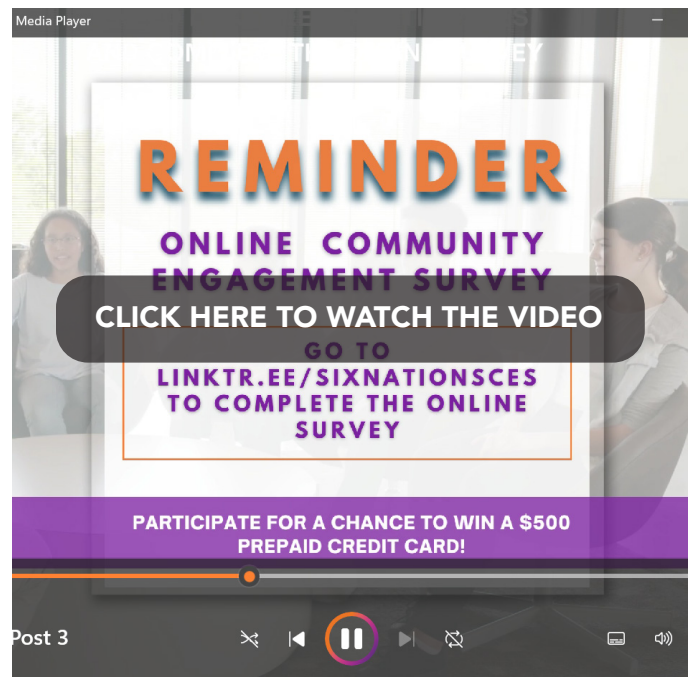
Media Player

REMINDER

ONLINE COMMUNITY ENGAGEMENT SURVEY

CLICK HERE TO WATCH THE VIDEO

GO TO LINKTR.EE/SIXNATIONSCES TO COMPLETE THE ONLINE SURVEY

PARTICIPATE FOR A CHANCE TO WIN A $500 PREPAID CREDIT CARD!

Post 3